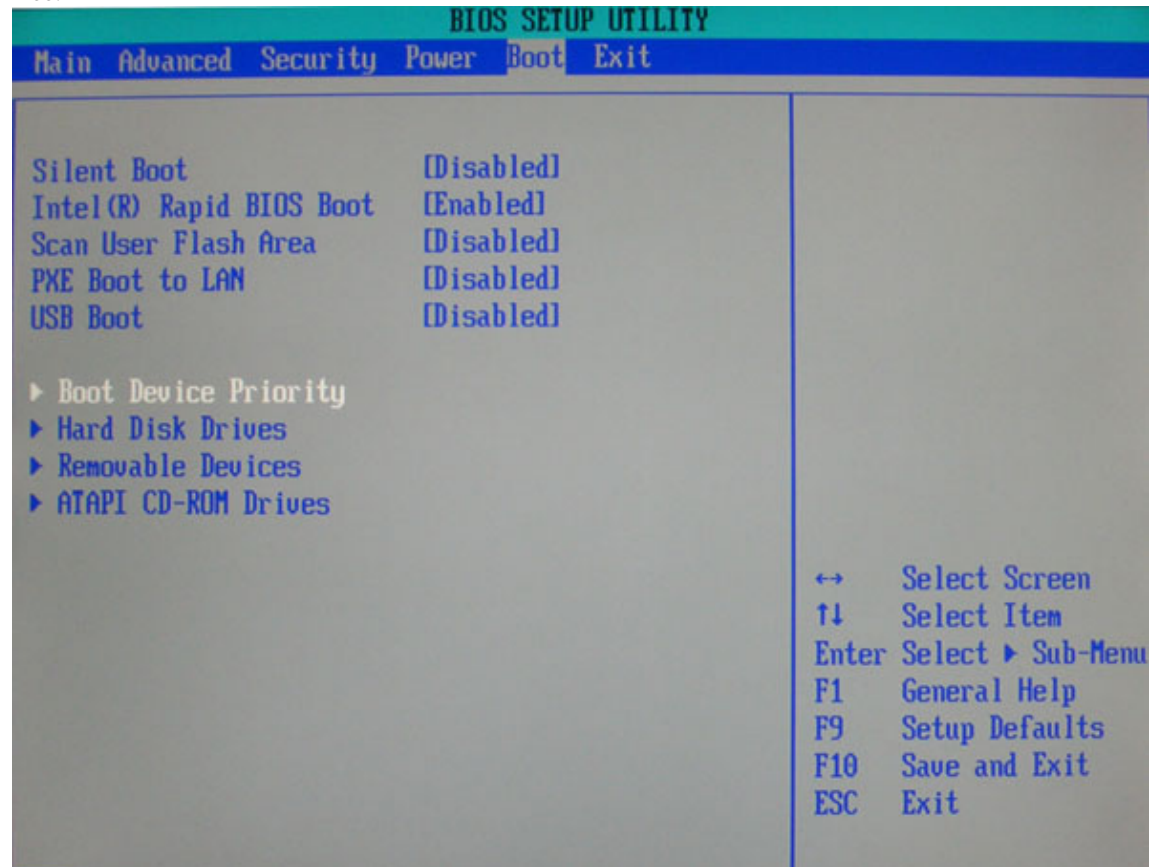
BIOS SETUP UTILITY

Main Advanced Security Power Boot Exit

| | |
|---|---|
| Silent Boot | [Disabled] |
| Intel(R) Rapid BIOS Boot | [Enabled] |
| Scan User Flash Area | [Disabled] |
| PXE Boot to LAN | [Disabled] |
| USB Boot | [Disabled] |

▶ Boot Device Priority
▶ Hard Disk Drives
▶ Removable Devices
▶ ATAPI CD-ROM Drives

↔ Select Screen
↑↓ Select Item
Enter Select ▶ Sub-Menu
F1 General Help
F9 Setup Defaults
F10 Save and Exit
ESC Exit